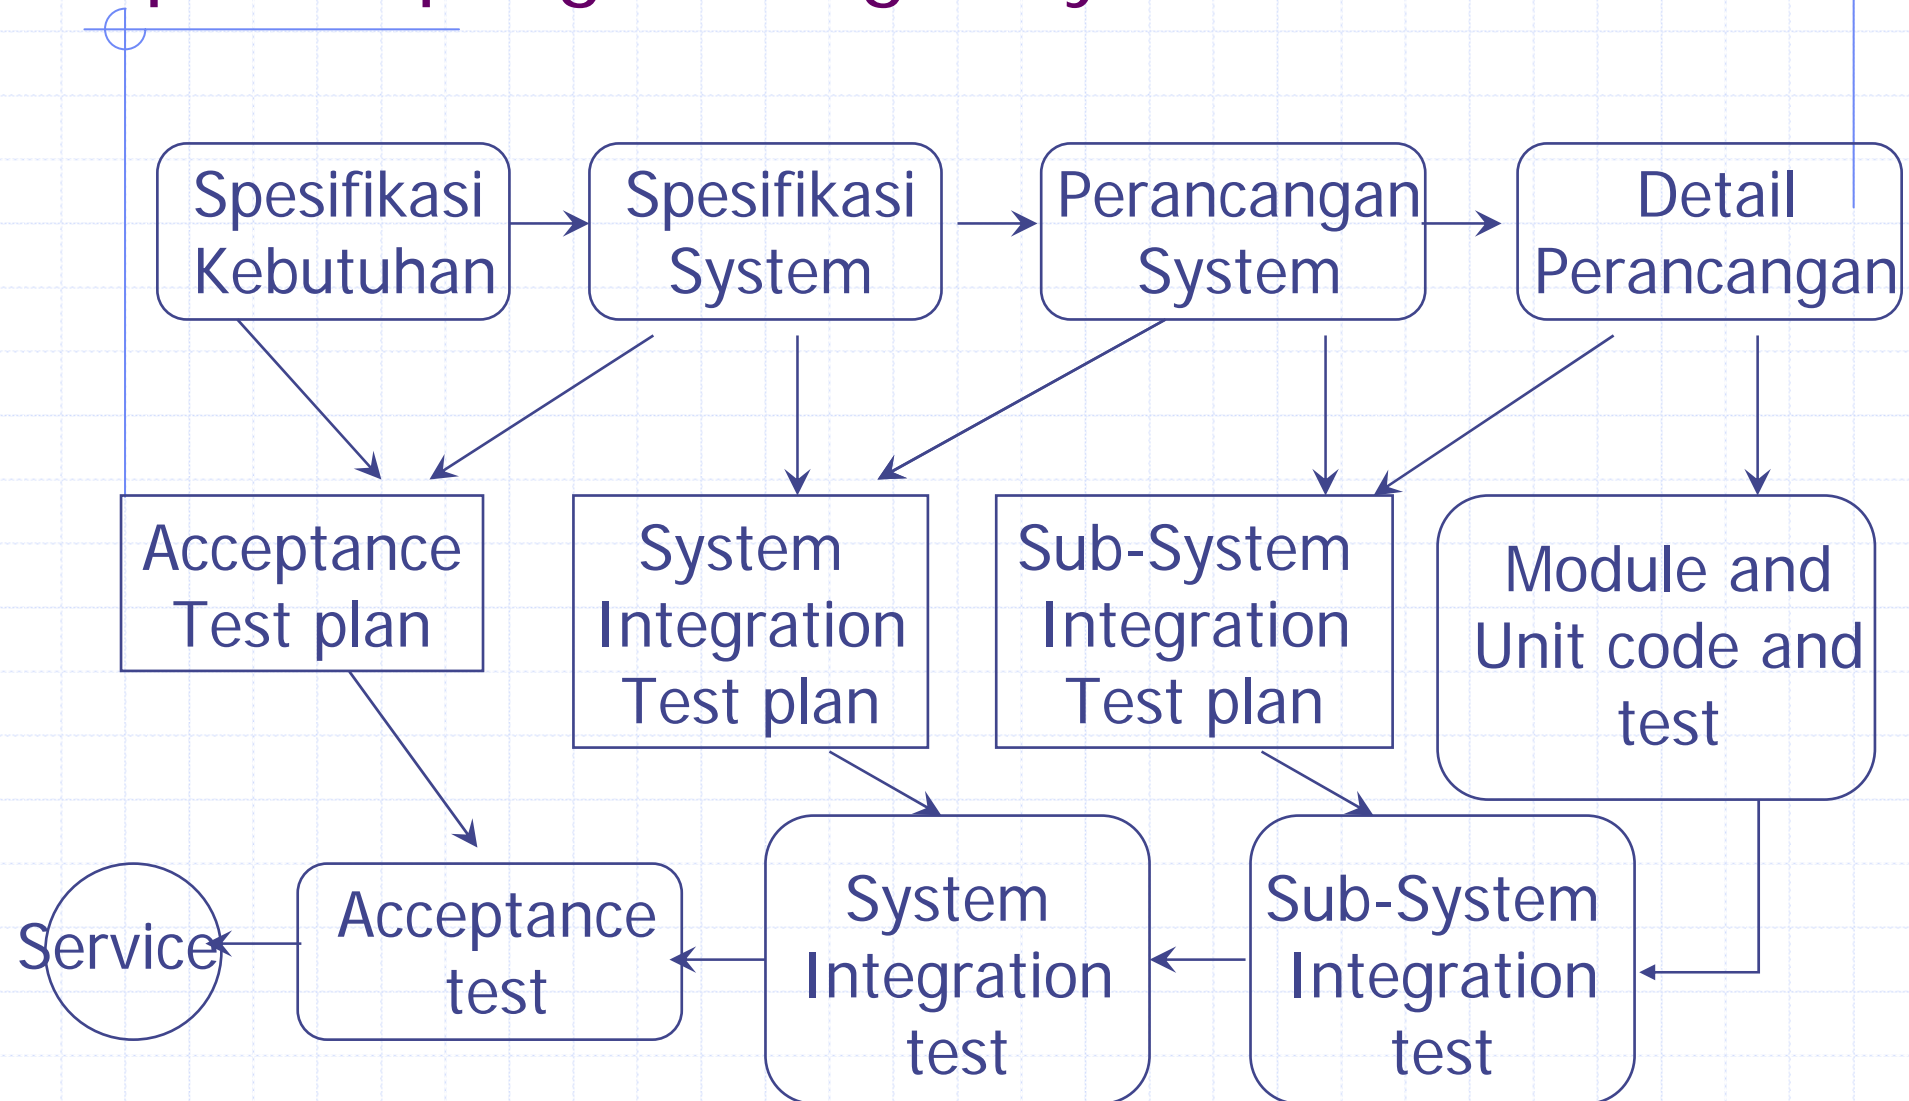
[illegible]

Spesifikasi Kebutuhan

Spesifikasi System

Perancangan System

Detail Perancangan

Acceptance Test plan

System Integration Test plan

Sub-System Integration Test plan

Module and Unit code and test

Service

Acceptance test

System Integration test

Sub-System Integration test